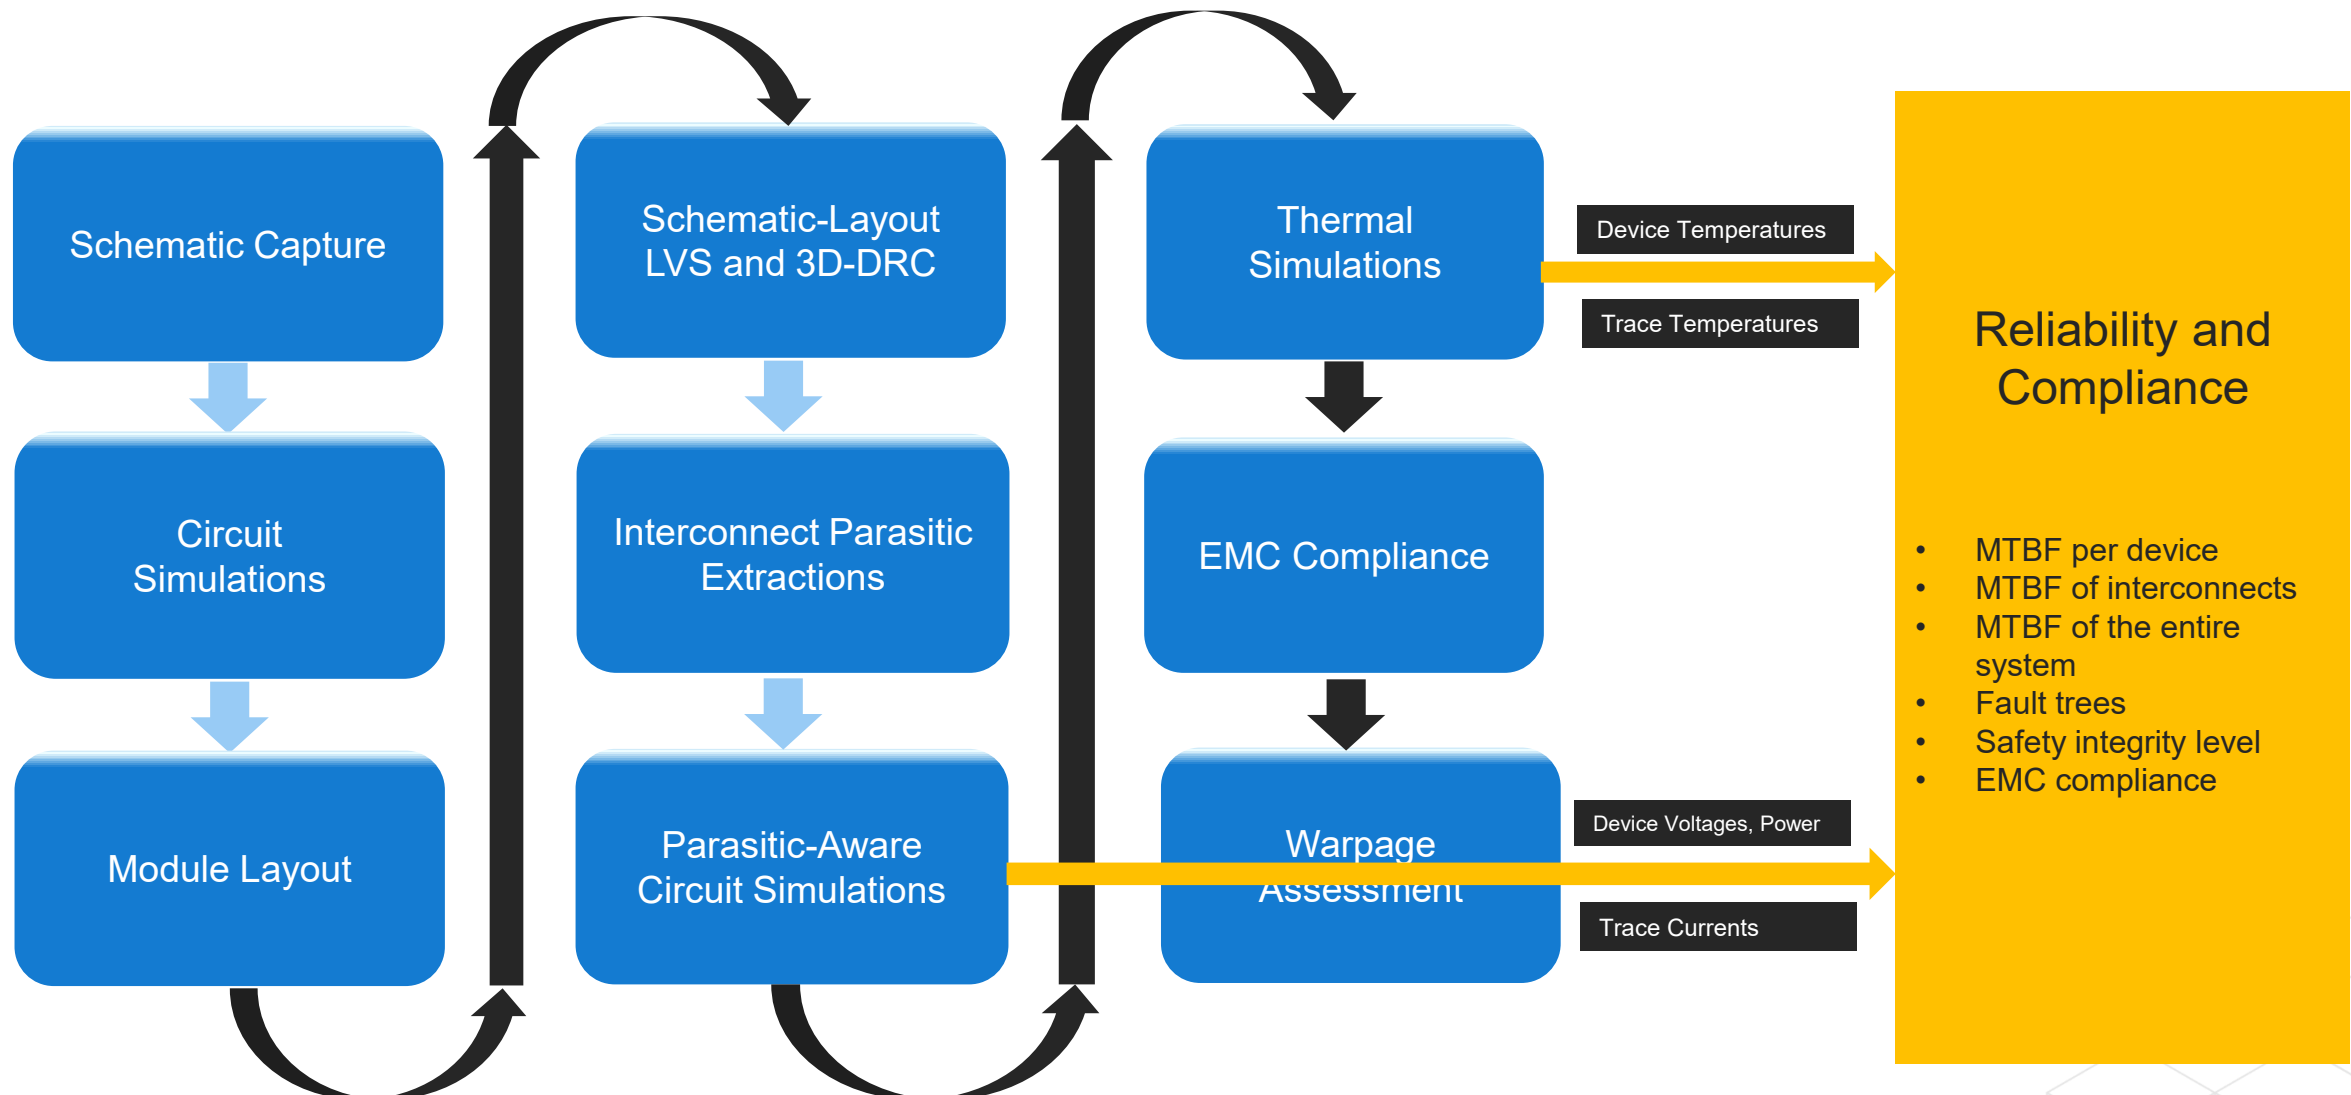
Schematic Capture

Circuit Simulations

Module Layout

Schematic-Layout LVS and 3D-DRC

Interconnect Parasitic Extractions

Parasitic-Aware Circuit Simulations

Thermal Simulations

EMC Compliance

Warpage Assessment

Device Temperatures

Trace Temperatures

Device Voltages, Power

Trace Currents

Reliability and Compliance

- MTBF per device
- MTBF of interconnects
- MTBF of the entire system
- Fault trees
- Safety integrity level
- EMC compliance